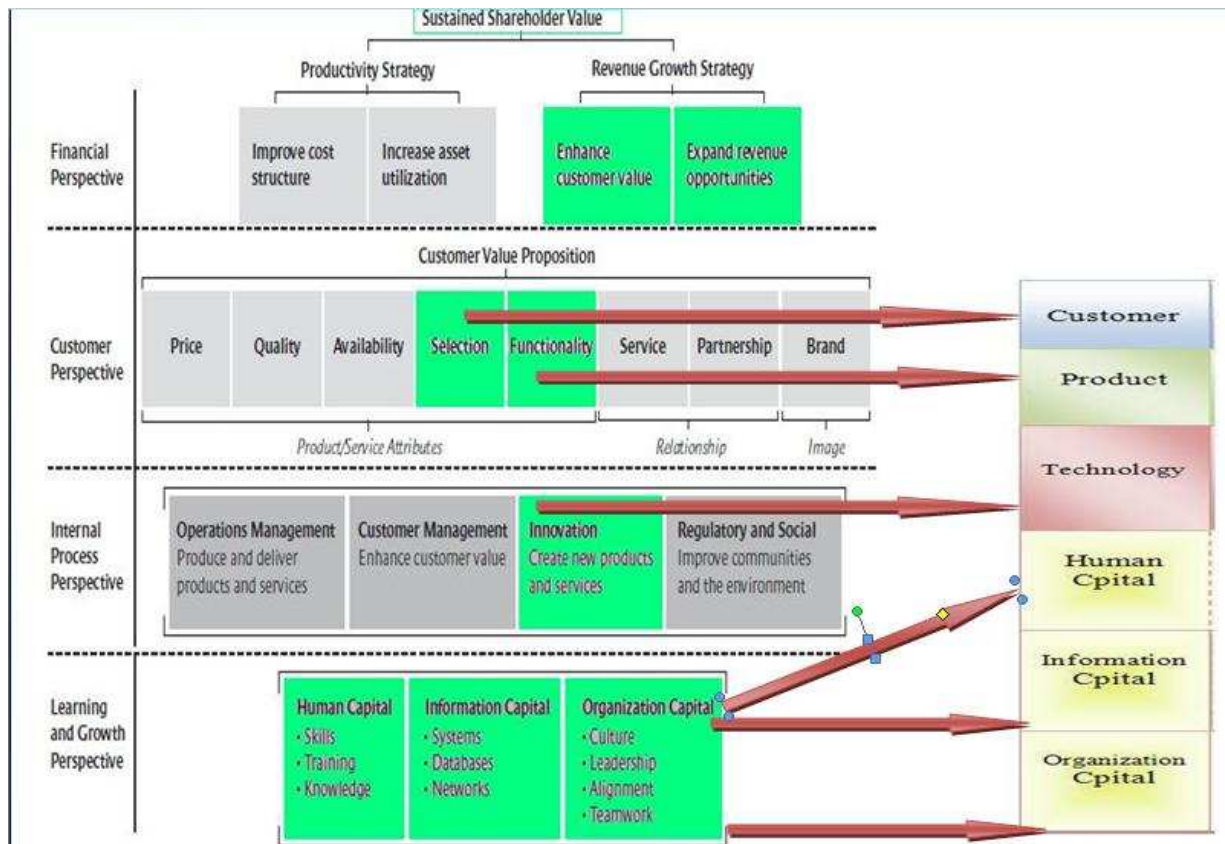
Sustained Shareholder Value

Productivity Strategy

Revenue Growth Strategy

Financial Perspective

Improve cost structure

Increase asset utilization

Enhance customer value

Expand revenue opportunities

Customer Value Proposition

Customer Perspective

Price

Quality

Availability

Selection

Functionality

Service

Partnership

Brand

Product/Service Attributes

Relationship

Image

Internal Process Perspective

Operations Management
Produce and deliver products and services

Customer Management
Enhance customer value

Innovation
Create new products and services

Regulatory and Social
Improve communities and the environment

Learning and Growth Perspective

Human Capital
• Skills
• Training
• Knowledge

Information Capital
• Systems
• Databases
• Networks

Organization Capital
• Culture
• Leadership
• Alignment
• Teamwork

Customer

Product

Technology

Human Cpital

Information Cpital

Organization Cpital